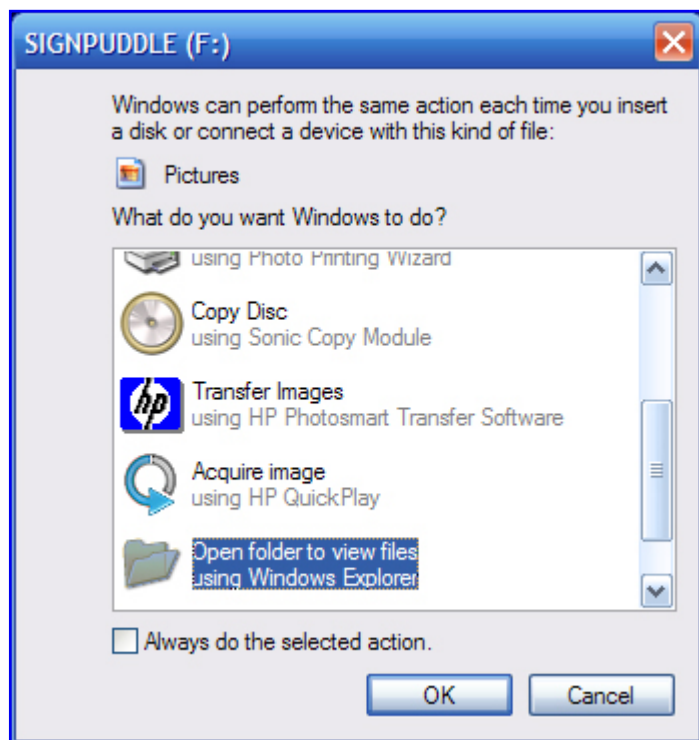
SIGNPUDDLE (F:)

Windows can perform the same action each time you insert a disk or connect a device with this kind of file:

Pictures

What do you want Windows to do?

using Photo Printing Wizard

Copy Disc
using Sonic Copy Module

Transfer Images
using HP Photosmart Transfer Software

Acquire image
using HP QuickPlay

Open folder to view files
using Windows Explorer

Always do the selected action.

OK

Cancel